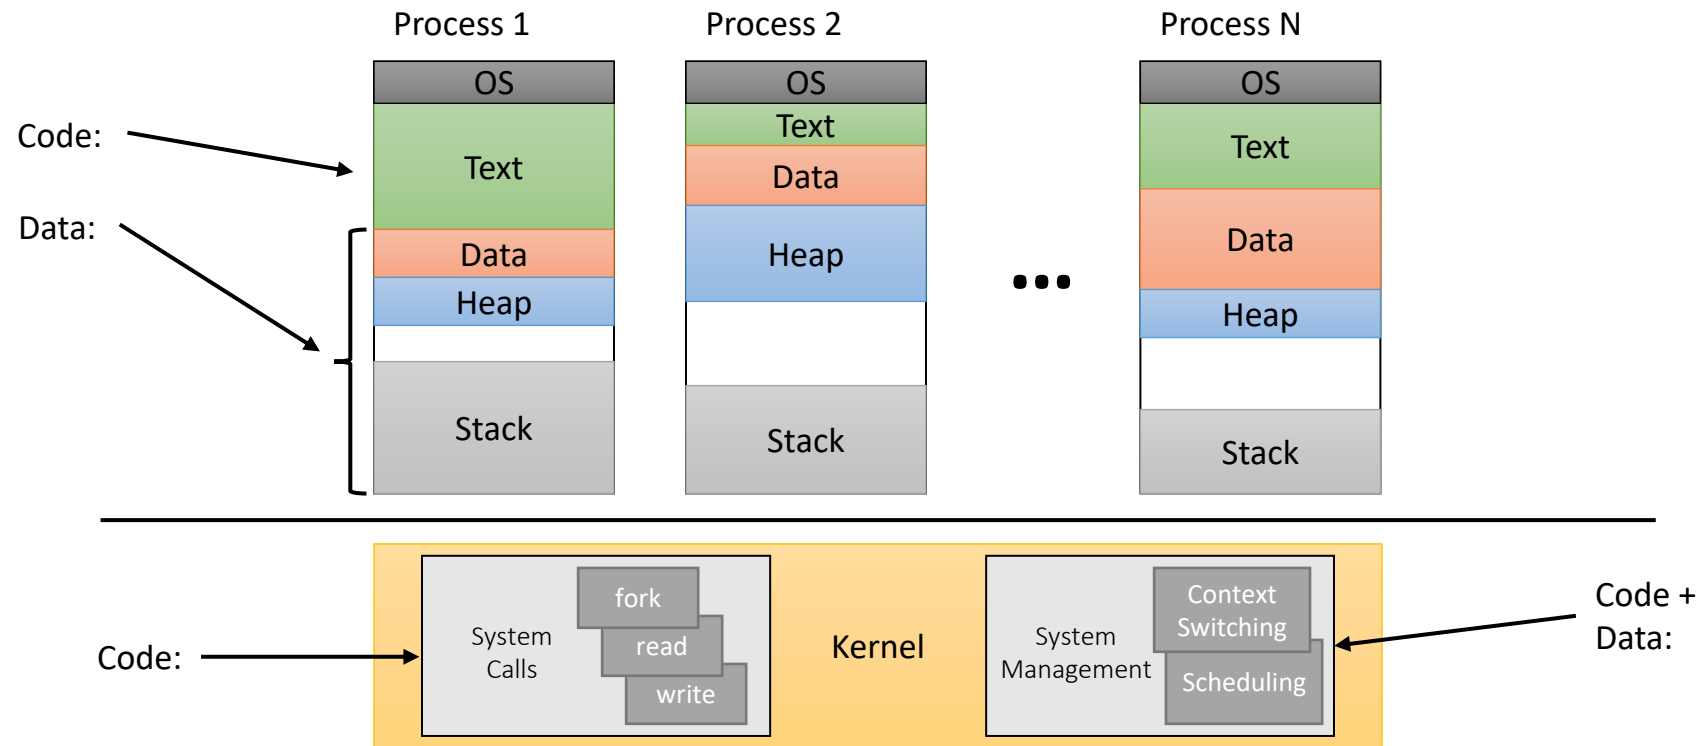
Process 1

OS

Text

Data

Heap

Stack

Process 2

OS

Text

Data

Heap

Stack

Process N

OS

Text

Data

Heap

Stack

Code:

Data:

Code:

System Calls

fork

read

write

Kernel

System Management

Context Switching

Scheduling

Code + Data: